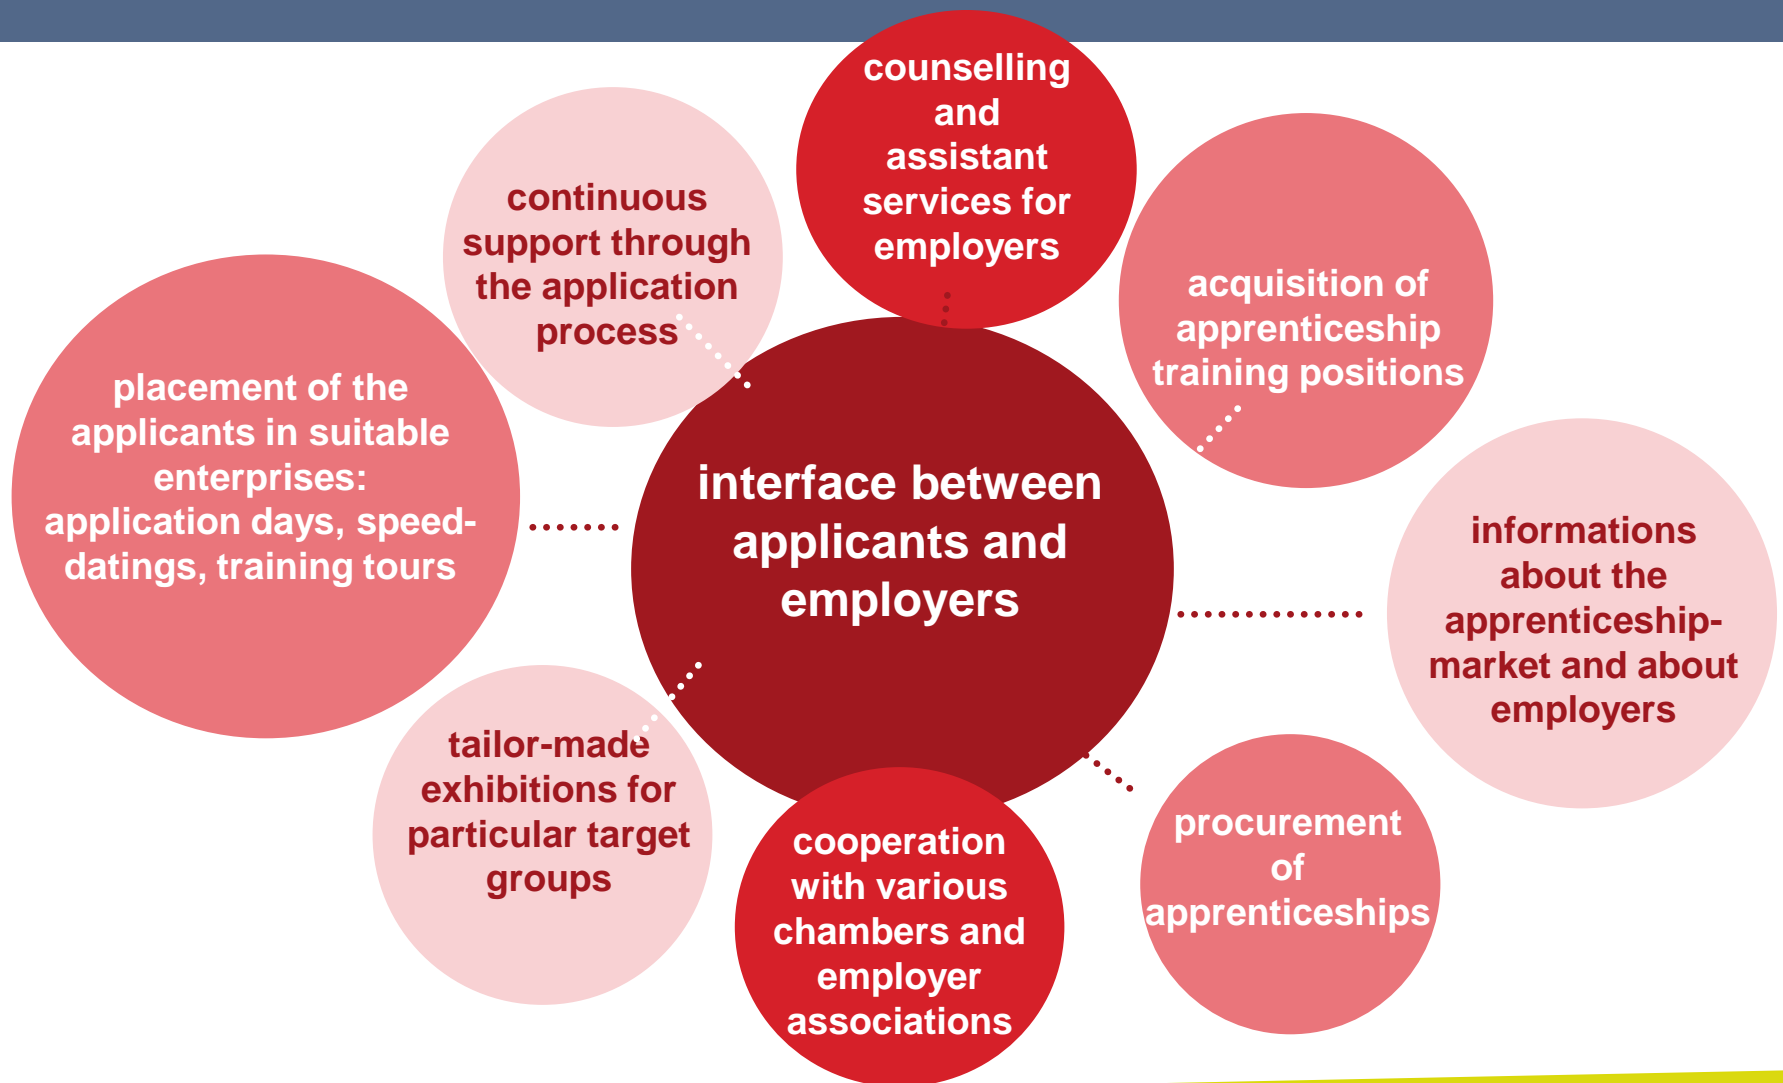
counselling and assistant services for employers

continuous support through the application process

acquisition of apprenticeship training positions

placement of the applicants in suitable enterprises: application days, speed-datings, training tours

interface between applicants and employers

informations about the apprenticeship-market and about employers

tailor-made exhibitions for particular target groups

cooperation with various chambers and employer associations

procurement of apprenticeships